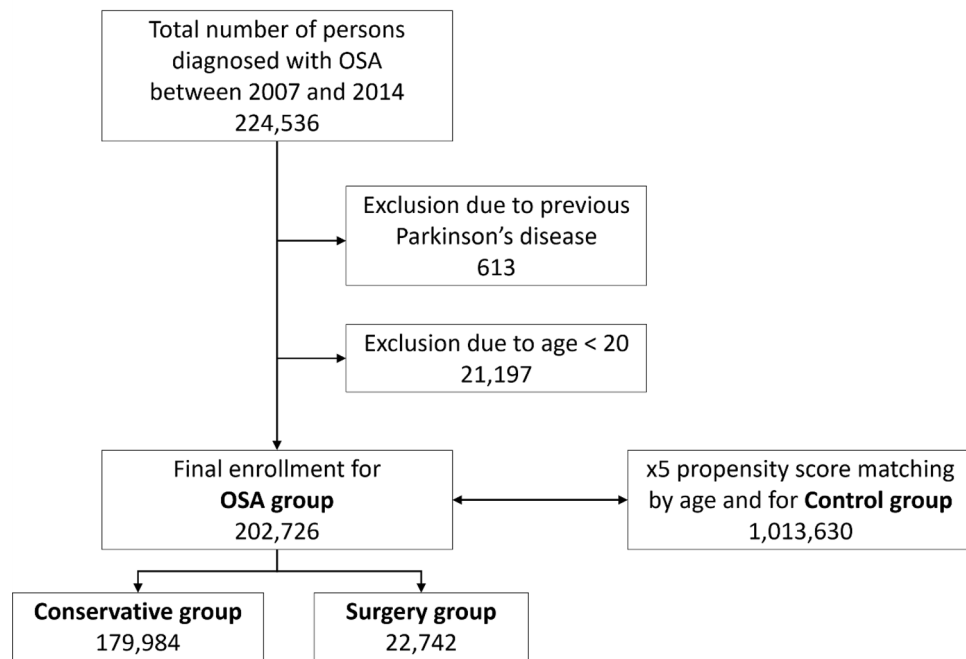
Total number of persons diagnosed with OSA between 2007 and 2014
224,536

Exclusion due to previous Parkinson’s disease
613

Exclusion due to age < 20
21,197

Final enrollment for **OSA group**
202,726

x5 propensity score matching by age and for **Control group**
1,013,630

**Conservative group**
179,984

**Surgery group**
22,742